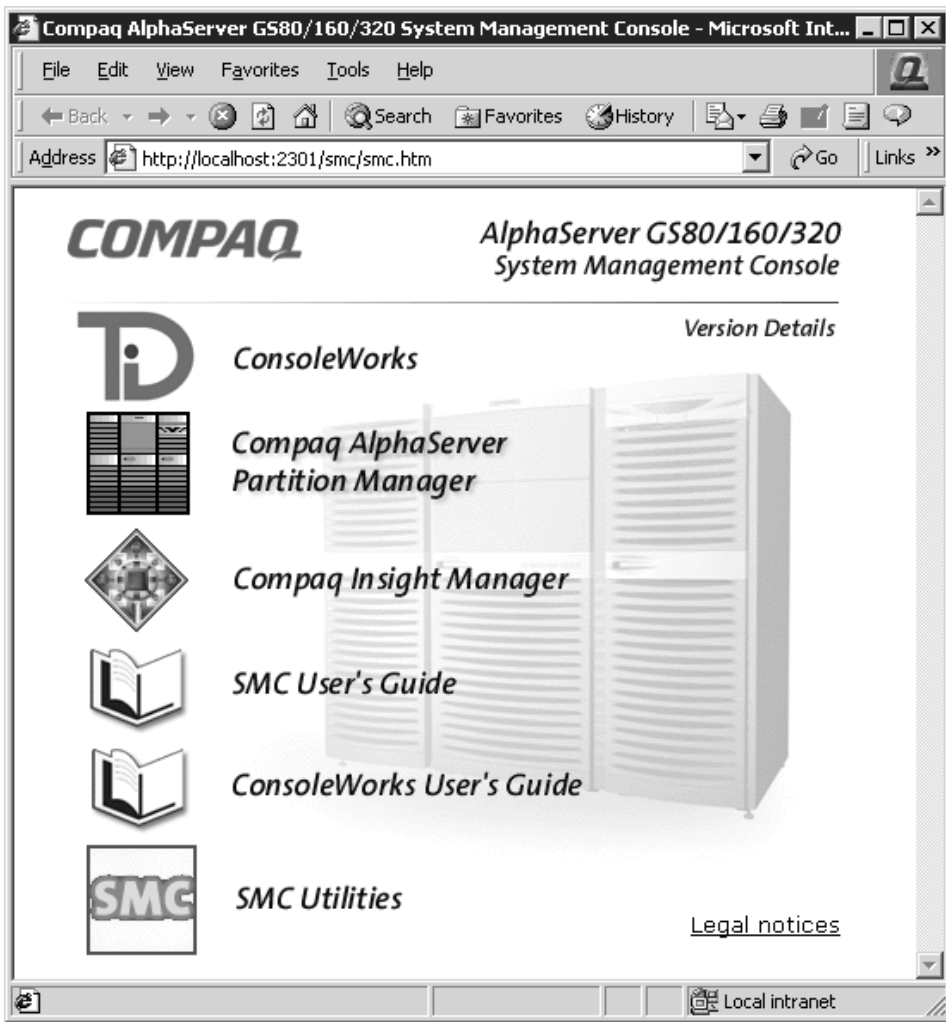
Compaq AlphaServer GS80/160/320 System Management Console - Microsoft Int...

File Edit View Favorites Tools Help

Back Search Favorites History

Address http://localhost:2301/smc/smc.htm Go Links »

COMPAQ

AlphaServer GS80/160/320
System Management Console

Version Details

ConsoleWorks

Compaq AlphaServer Partition Manager

Compaq Insight Manager

SMC User's Guide

ConsoleWorks User's Guide

SMC

SMC Utilities

Legal notices

Local intranet